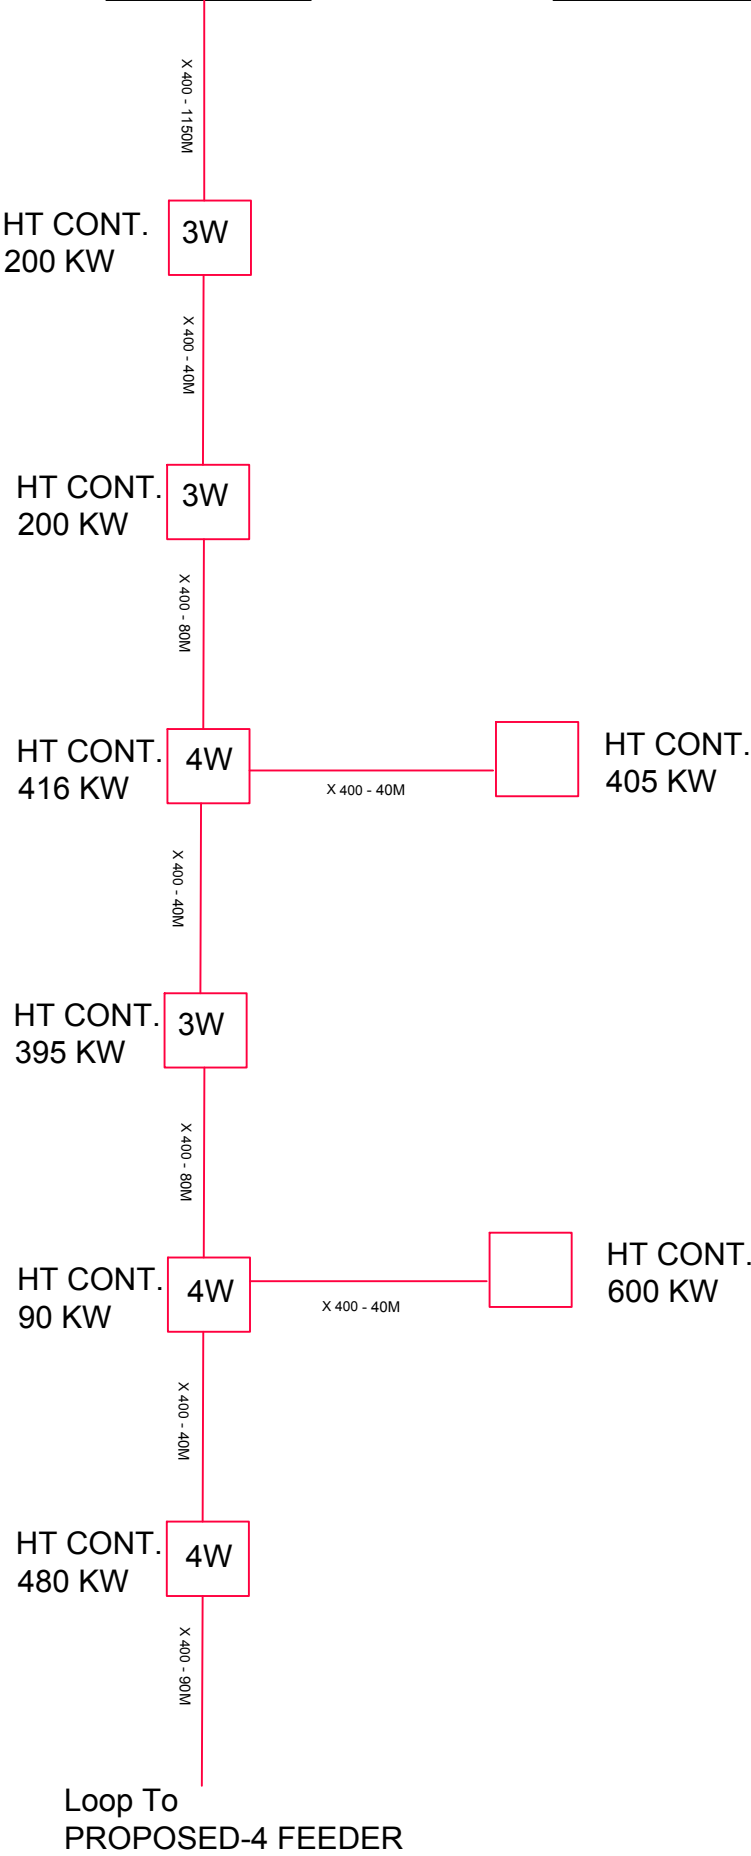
X 400 - 1150M

HT CONT.
200 KW
3W

X 400 - 40M

HT CONT.
200 KW
3W

X 400 - 80M

HT CONT.
416 KW
4W

X 400 - 40M

HT CONT.
405 KW

X 400 - 40M

HT CONT.
395 KW
3W

X 400 - 80M

HT CONT.
90 KW
4W

X 400 - 40M

HT CONT.
600 KW

X 400 - 40M

HT CONT.
480 KW
4W

X 400 - 90M

Loop To
PROPOSED-4 FEEDER